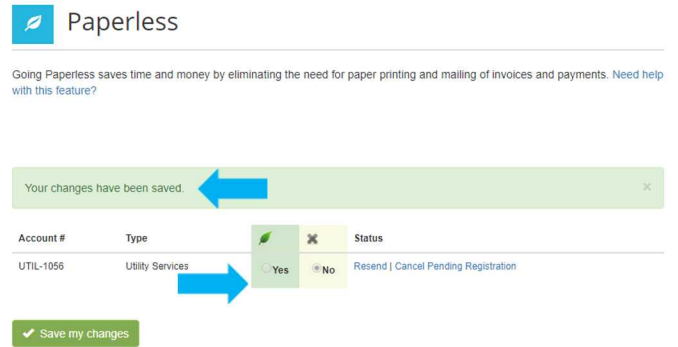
Paperless

Going Paperless saves time and money by eliminating the need for paper printing and mailing of invoices and payments. Need help with this feature?

Your changes have been saved.

×

| Account # | Type | | | Status |
|---|---|---|---|---|
| UTIL-1056 | Utility Services | Yes | No | Resend \| Cancel Pending Registration |

Save my changes